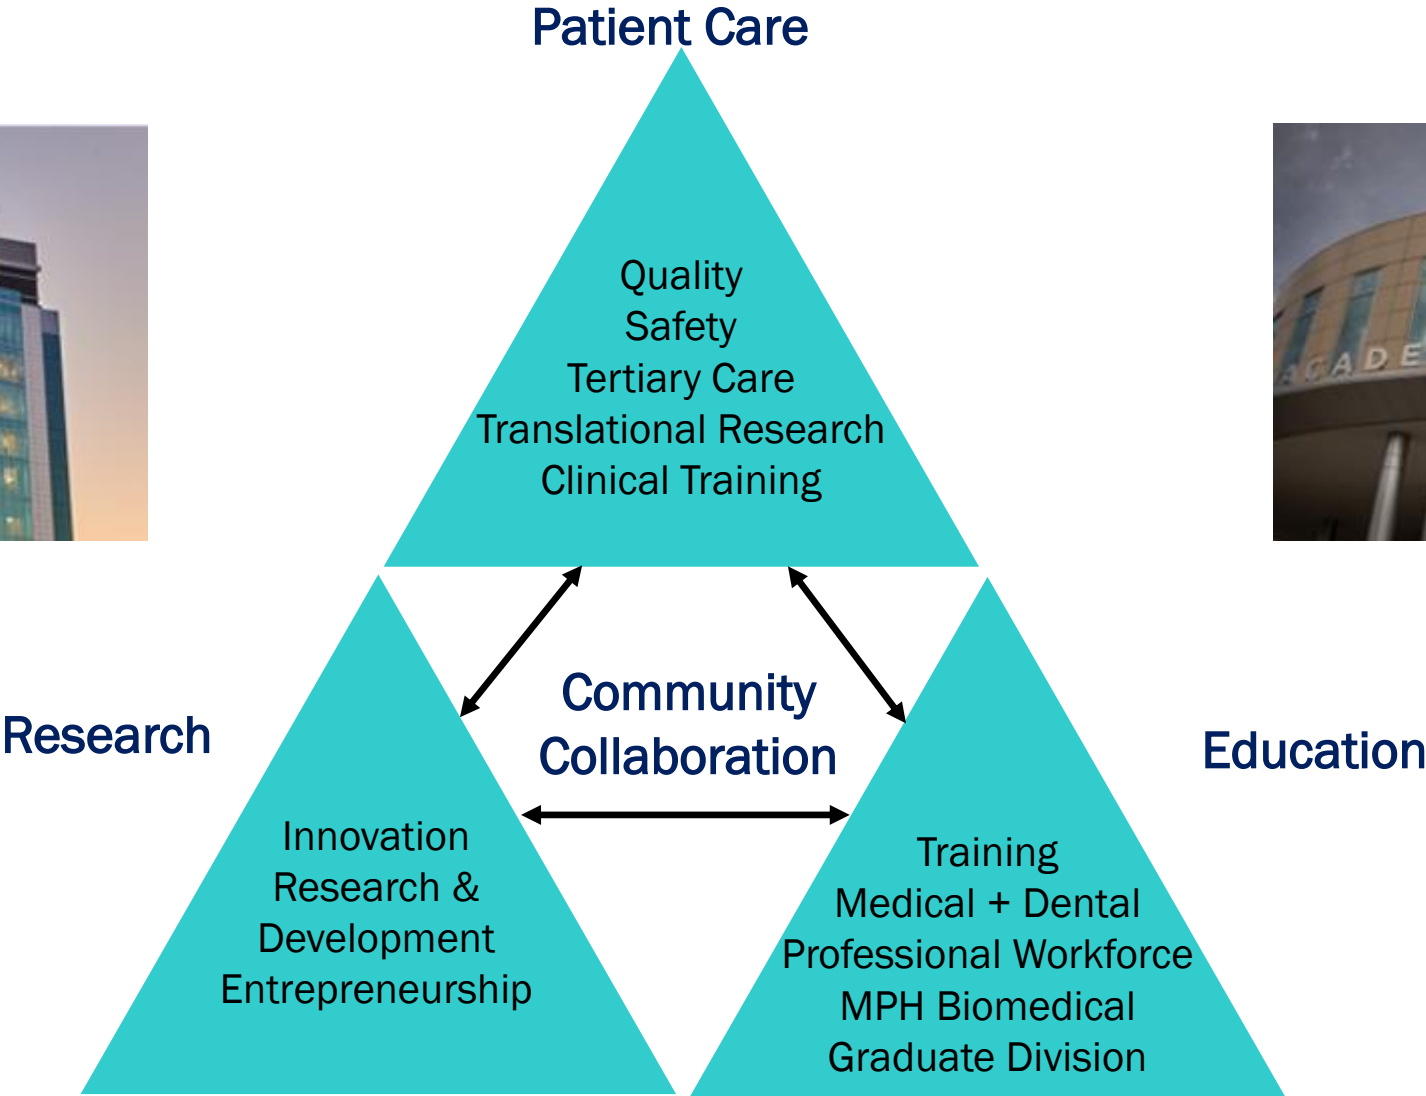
Patient Care

Quality
Safety
Tertiary Care
Translational Research
Clinical Training

Research

Community Collaboration

Education

Innovation
Research & Development
Entrepreneurship

Training
Medical + Dental
Professional Workforce
MPH Biomedical
Graduate Division

ACADE